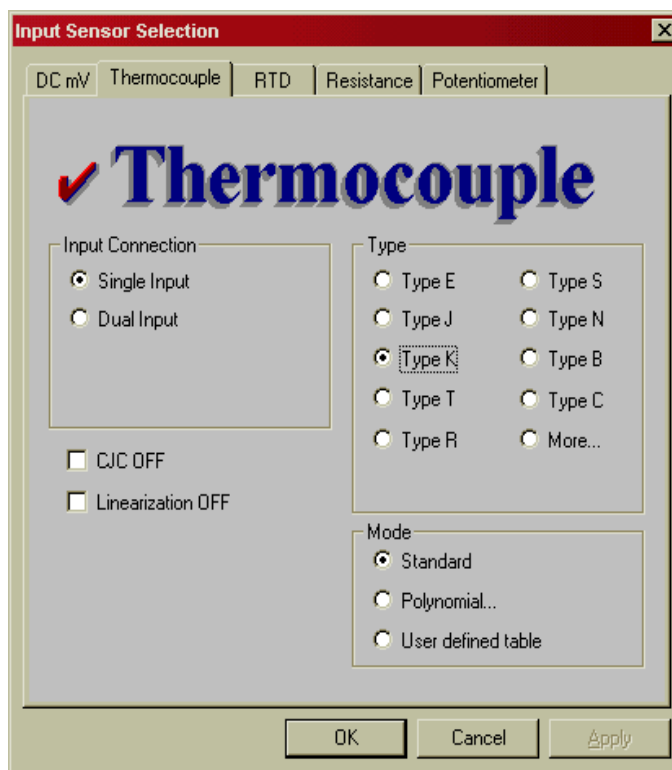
Input Sensor Selection

DC mV | Thermocouple | RTD | Resistance | Potentiometer

✓ Thermocouple

Input Connection
Single Input
Dual Input

CJC OFF
Linearization OFF

Type
Type E
Type S
Type J
Type N
Type K
Type B
Type T
Type C
Type R
More...

Mode
Standard
Polynomial...
User defined table

OK
Cancel
Apply